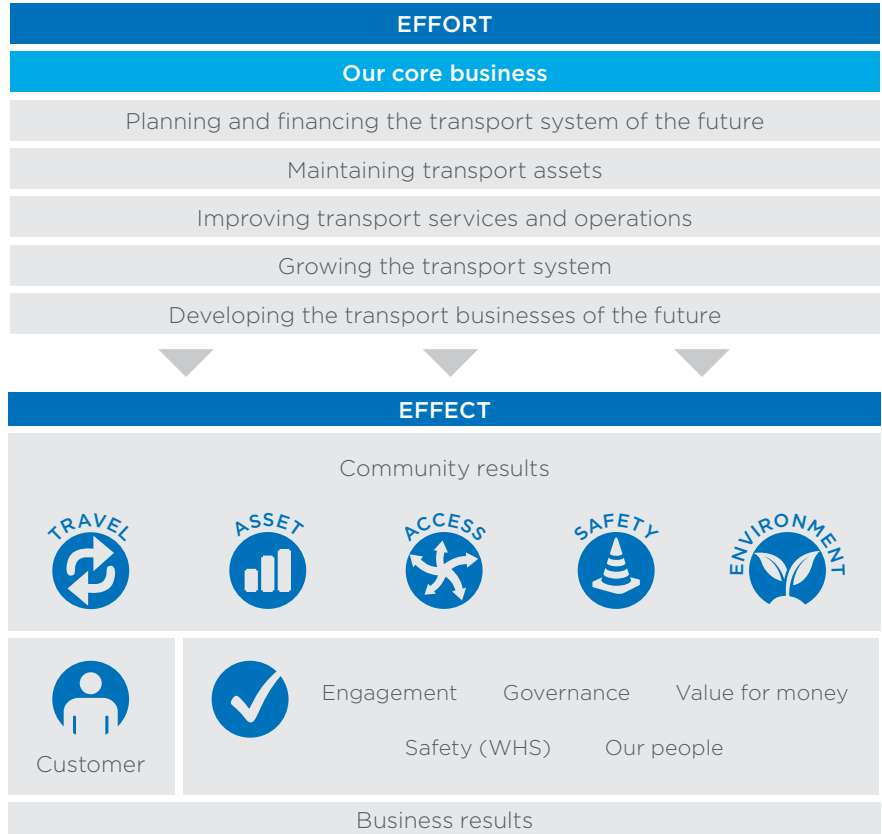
EFFORT

Our core business

Planning and financing the transport system of the future

Maintaining transport assets

Improving transport services and operations

Growing the transport system

Developing the transport businesses of the future

EFFECT

Community results

TRAVEL

ASSET

ACCESS

SAFETY

ENVIRONMENT

Customer

Engagement Governance Value for money

Safety (WHS) Our people

Business results